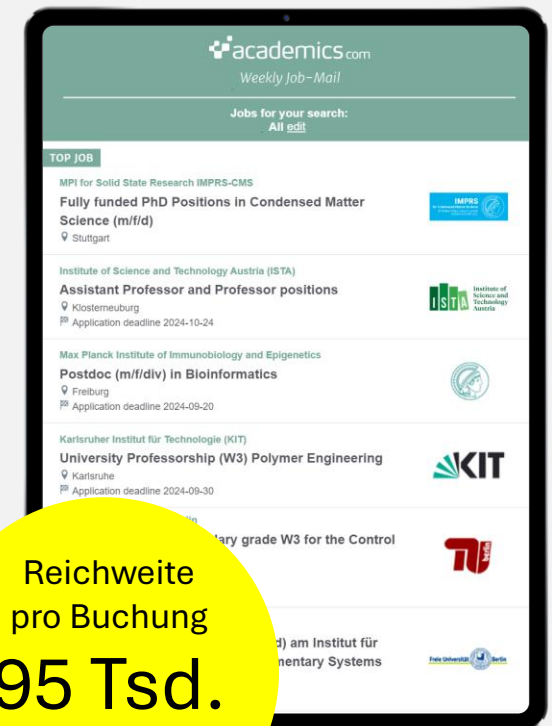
academics.com
Weekly Job-Mail

Jobs for your search:
All edit

TOP JOB

MPI for Solid State Research IMPRS-CMS
Fully funded PhD Positions in Condensed Matter Science (m/f/d)
Stuttgart

IMPRS

Institute of Science and Technology Austria (ISTA)
Assistant Professor and Professor positions
Klosterneuburg
Application deadline 2024-10-24

ISTA Institute of Science and Technology Austria

Max Planck Institute of Immunobiology and Epigenetics
Postdoc (m/f/div) in Bioinformatics
Freiburg
Application deadline 2024-09-20

Karlsruher Institut für Technologie (KIT)
University Professorship (W3) Polymer Engineering
Karlsruhe
Application deadline 2024-09-30

KIT

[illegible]lin
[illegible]lary grade W3 for the Control

TU berlin

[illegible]d) am Institut für
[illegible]mentary Systems

Freie Universität Berlin

Reichweite pro Buchung
95 Tsd.